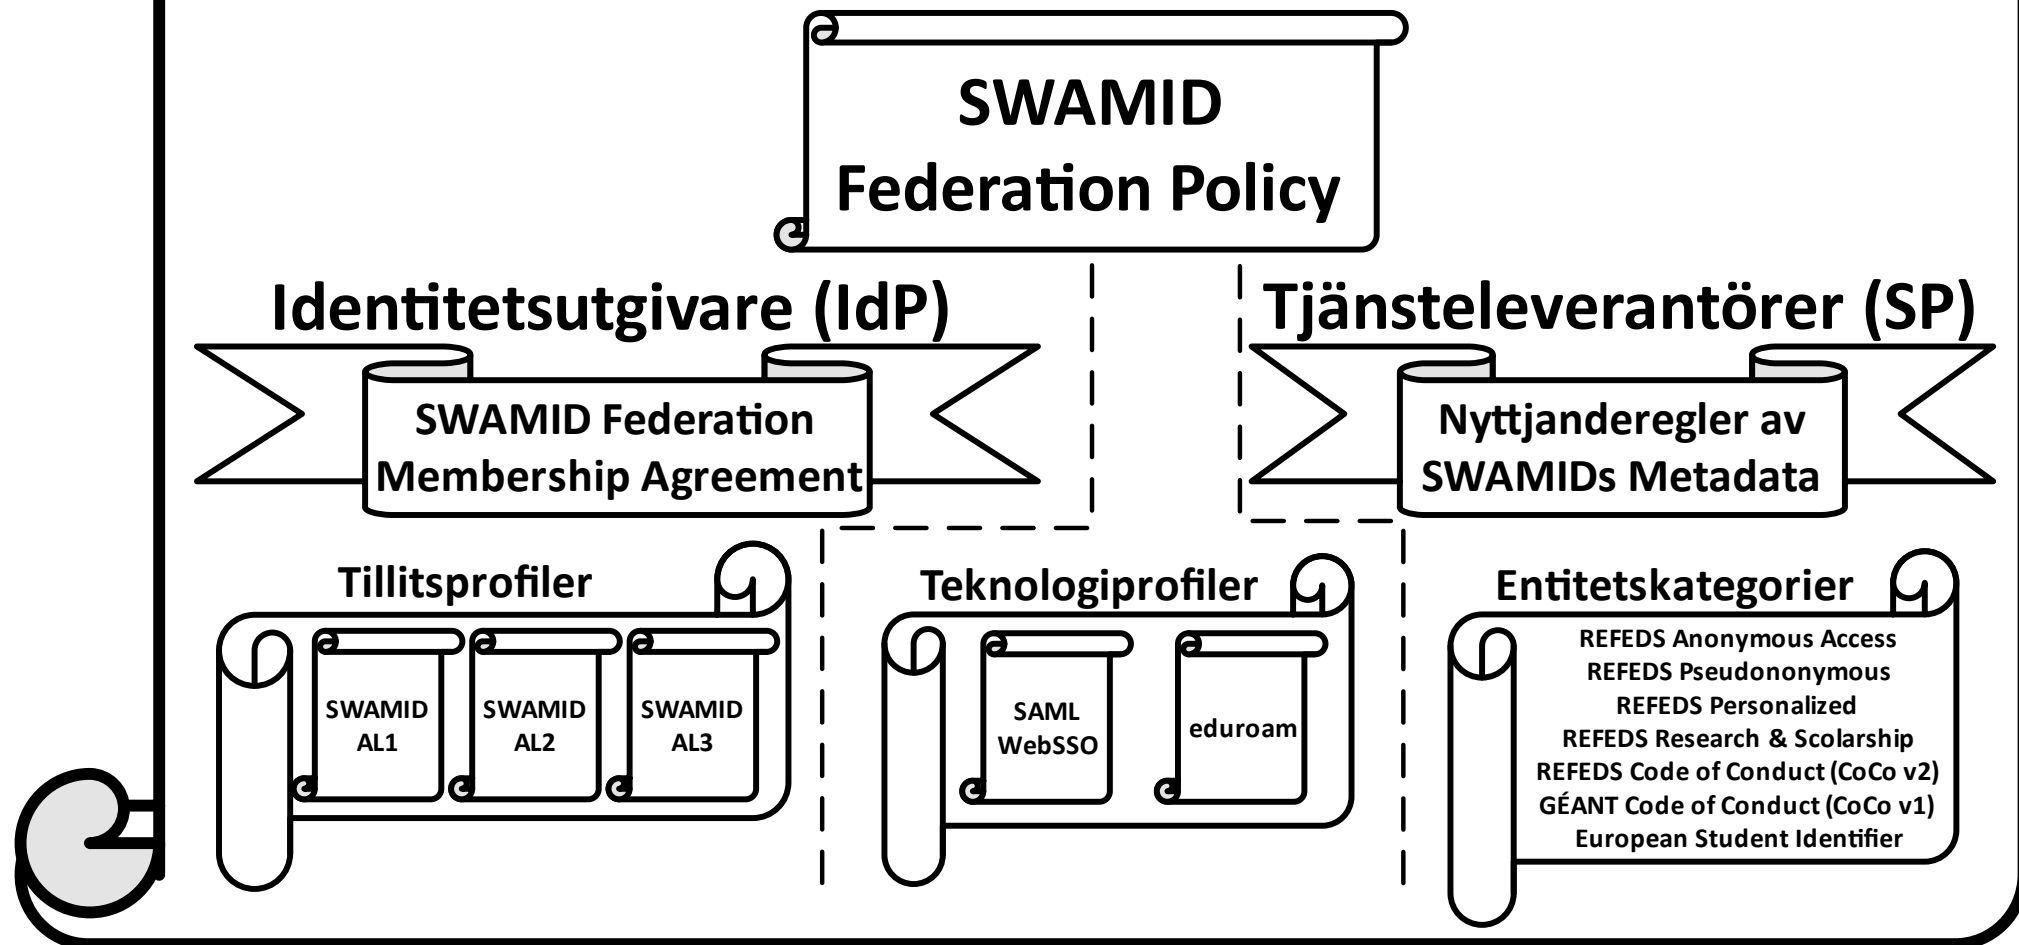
SWAMID
Federation Policy

Identitetsutgivare (IdP)

SWAMID Federation Membership Agreement

Tjänsteleverantörer (SP)

Nyttjanderegler av SWAMIDs Metadata

Tillitsprofiler

SWAMID AL1

SWAMID AL2

SWAMID AL3

Teknologiprofiler

SAML WebSSO

eduroam

Entitetskategorier

REFEDS Anonymous Access
REFEDS Pseudononymous
REFEDS Personalized
REFEDS Research & Scolarship
REFEDS Code of Conduct (CoCo v2)
GÉANT Code of Conduct (CoCo v1)
European Student Identifier